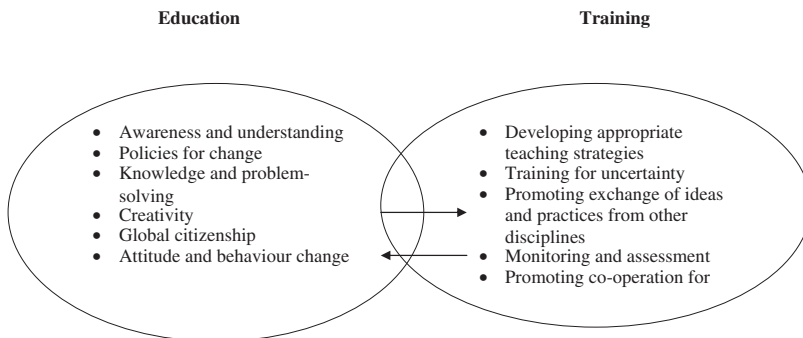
Education

Training

- Awareness and understanding
- Policies for change
- Knowledge and problem-solving
- Creativity
- Global citizenship
- Attitude and behaviour change

- Developing appropriate teaching strategies
- Training for uncertainty
- Promoting exchange of ideas and practices from other disciplines
- Monitoring and assessment
- Promoting co-operation for